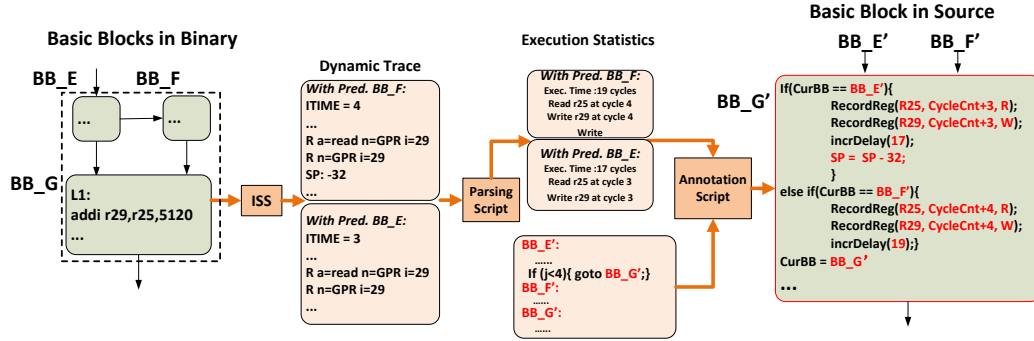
Basic Blocks in Binary

BB_E

BB_F

...

...

BB_G

L1:
addi r29,r25,5120
...

ISS

Dynamic Trace

With Pred. BB_F:
ITIME = 4
...
R a=read n=GPR i=29
R n=GPR i=29
SP: -32
...

With Pred. BB_E:
ITIME = 3
...
R a=read n=GPR i=29
R n=GPR i=29
...

Parsing Script

Execution Statistics

With Pred. BB_F:
Exec. Time :19 cycles
Read r25 at cycle 4
Write r29 at cycle 4
Write

With Pred. BB_E:
Exec. Time :17 cycles
Read r25 at cycle 3
Write r29 at cycle 3

BB_E':
......
If (j<4){ goto BB_G';}
BB_F':
......
BB_G':
......

Annotation Script

Basic Block in Source

BB_E'

BB_F'

BB_G'

If(CurBB == BB_E'){
RecordReg(R25, CycleCnt+3, R);
RecordReg(R29, CycleCnt+3, W);
incrDelay(17);
SP = SP - 32;
}
else if(CurBB == BB_F'){
RecordReg(R25, CycleCnt+4, R);
RecordReg(R29, CycleCnt+4, W);
incrDelay(19);}
CurBB = BB_G'
...